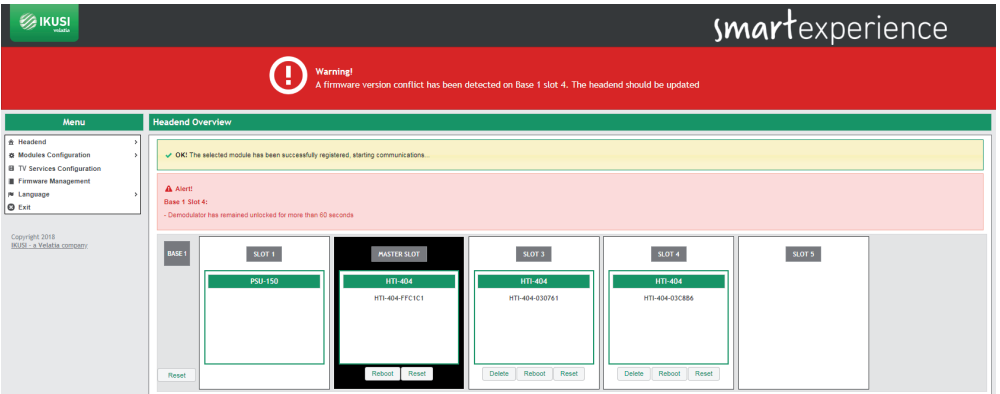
IKUSI velatia

smartexperience

Warning!
A firmware version conflict has been detected on Base 1 slot 4. The headend should be updated

Menu

Headend
Modules Configuration
TV Services Configuration
Firmware Management
Language
Exit

Copyright 2018
IKUSI - a Velatia company

Headend Overview

OK! The selected module has been successfully registered, starting communications...

Alert!
Base 1 Slot 4:
- Demodulator has remained unlocked for more than 60 seconds

BASE 1

Reset

SLOT 1
PSU-150

MASTER SLOT
HTI-404
HTI-404-FFC1C1
Reboot Reset

SLOT 3
HTI-404
HTI-404-030761
Delete Reboot Reset

SLOT 4
HTI-404
HTI-404-03C8B6
Delete Reboot Reset

SLOT 5